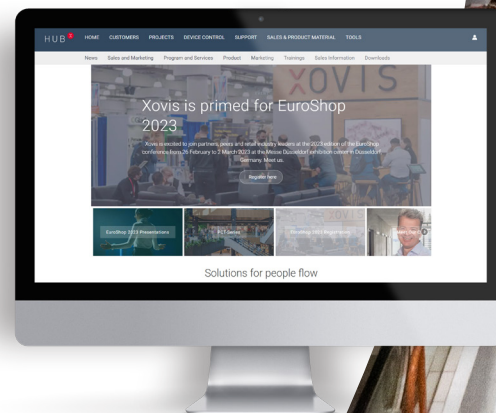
HUB

HOME CUSTOMERS PROJECTS DEVICE CONTROL SUPPORT SALES & PRODUCT MATERIAL TOOLS

News Sales and Marketing Program and Services Product Marketing Trainings Sales Information Downloads

XOVIS

Xovis is primed for EuroShop 2023

Xovis is excited to join partners, peers and retail industry leaders at the 2023 edition of the EuroShop conference from 26 February to 2 March 2023 at the Messe Düsseldorf exhibition center in Düsseldorf, Germany. Meet us.

Register here

EuroShop 2023 Presentations

PC3 Series

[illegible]

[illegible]

Solutions for people flow